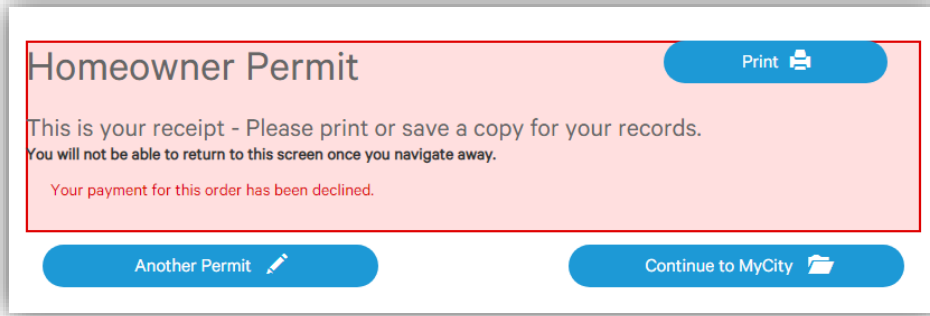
Homeowner Permit

Print

This is your receipt - Please print or save a copy for your records.

You will not be able to return to this screen once you navigate away.

Your payment for this order has been declined.

Another Permit

Continue to MyCity